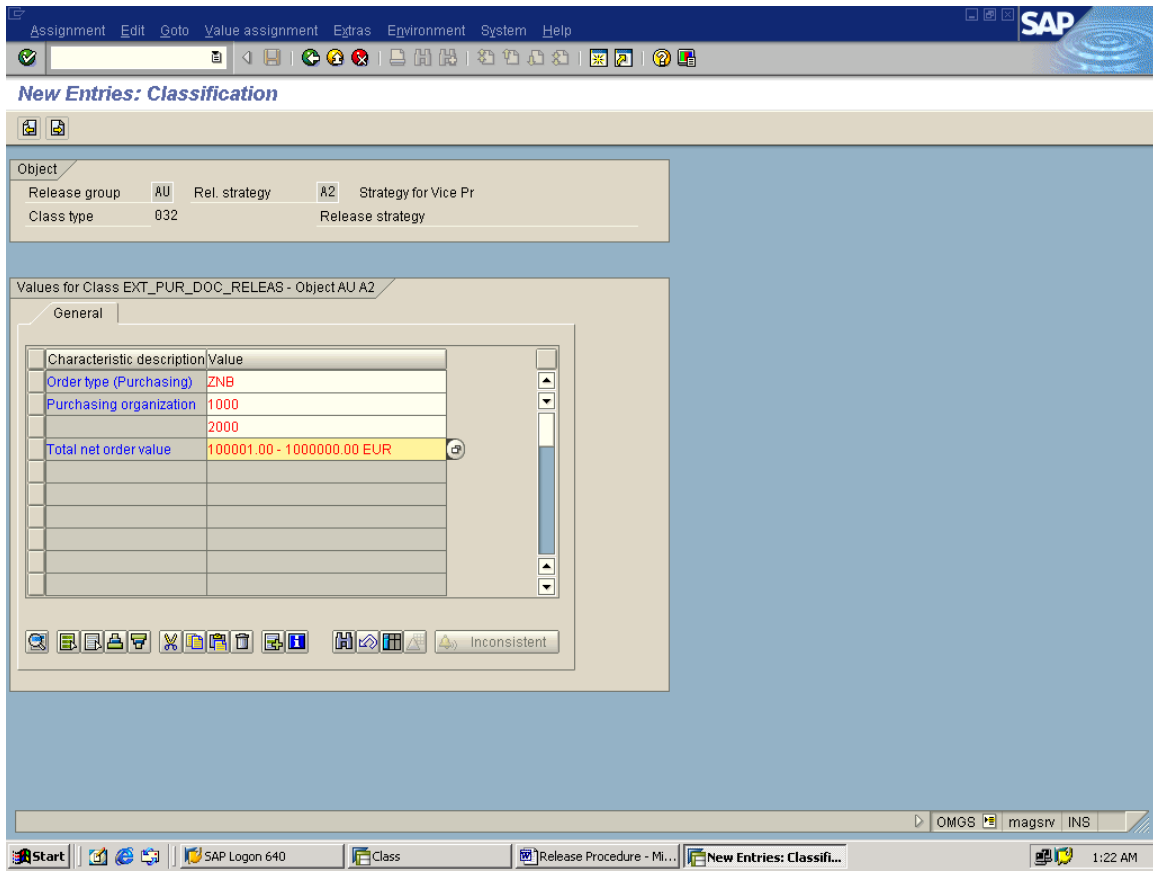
Assignment Edit Goto Value assignment Extras Environment System Help

SAP

New Entries: Classification

Object

Release group AU Rel. strategy A2 Strategy for Vice Pr

Class type 032 Release strategy

Values for Class EXT_PUR_DOC_RELEAS - Object AU A2

General

| Characteristic description | Value |
|---|---|
| Order type (Purchasing) | ZNB |
| Purchasing organization | 1000 |
| | 2000 |
| Total net order value | 100001.00 - 1000000.00 EUR |
| | |
| | |
| | |
| | |
| | |
| | |

Inconsistent

OMGS magsrv INS

Start SAP Logon 640 Class Release Procedure - Mi... New Entries: Classifi... 1:22 AM